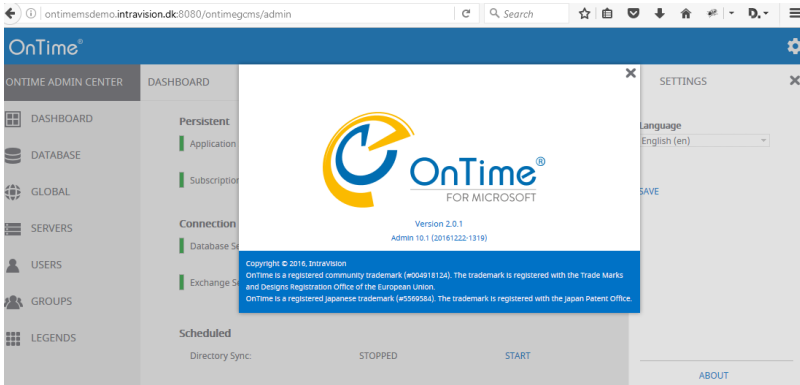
ontimemsdemo.intravision.dk:8080/ontimegcms/admin

Search

OnTime®

ONTIME ADMIN CENTER

DASHBOARD

DASHBOARD

DATABASE

GLOBAL

SERVERS

USERS

GROUPS

LEGENDS

Persistent

Application

Subscription

Connection

Database Se

Exchange Se

Scheduled

Directory Sync: STOPPED START

OnTime®
FOR MICROSOFT

Version 2.0.1
Admin 10.1 (20161222-1319)

Copyright © 2016, IntraVision
OnTime is a registered community trademark (#004918124). The trademark is registered with the Trade Marks and Designs Registration Office of the European Union.
OnTime is a registered Japanese trademark (#5569584). The trademark is registered with the Japan Patent Office.

SETTINGS

Language
English (en)

SAVE

ABOUT